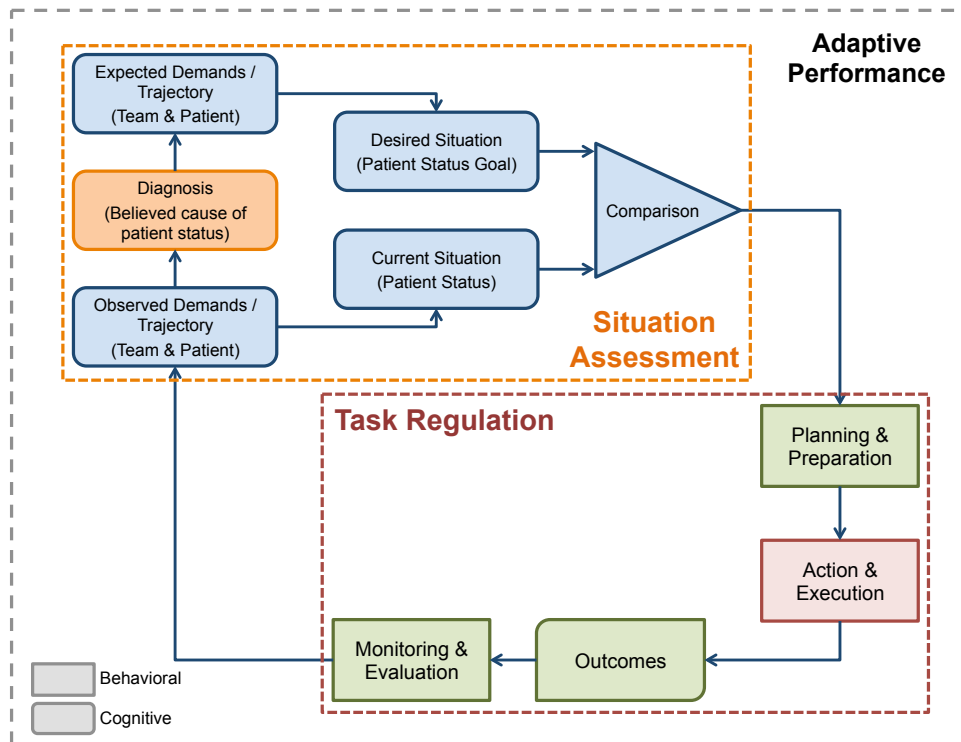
Adaptive Performance

Expected Demands / Trajectory (Team & Patient)

Desired Situation (Patient Status Goal)

Diagnosis (Believed cause of patient status)

Comparison

Current Situation (Patient Status)

Observed Demands / Trajectory (Team & Patient)

Situation Assessment

Task Regulation

Planning & Preparation

Action & Execution

Monitoring & Evaluation

Outcomes

Behavioral

Cognitive